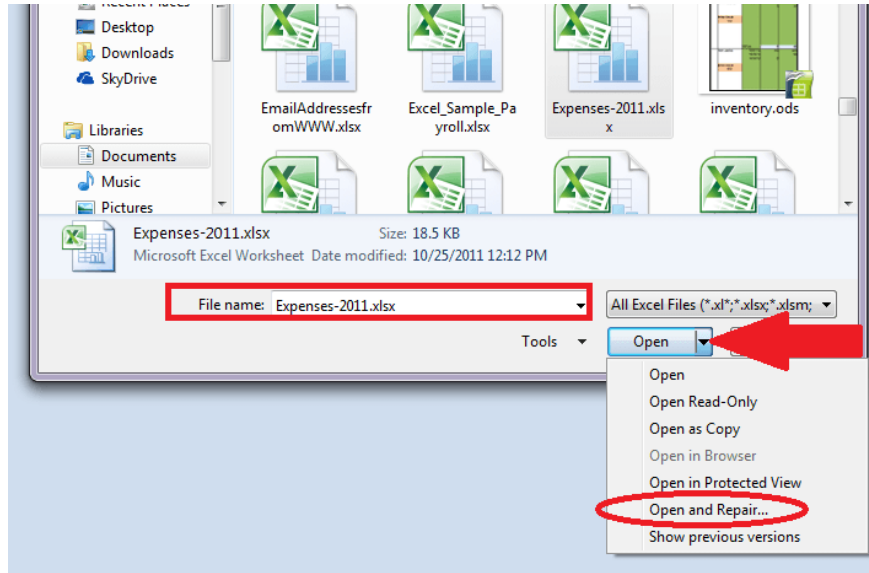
Recent Places
Desktop
Downloads
SkyDrive
Libraries
Documents
Music
Pictures

EmailAddressesfromWWW.xlsx
Excel_Sample_Payroll.xlsx
Expenses-2011.xlsx
inventory.ods

Expenses-2011.xlsx
Microsoft Excel Worksheet
Size: 18.5 KB
Date modified: 10/25/2011 12:12 PM

File name: Expenses-2011.xlsx
All Excel Files (*.xl*;*.xlsx;*.xlsm;
Tools
Open

Open
Open Read-Only
Open as Copy
Open in Browser
Open in Protected View
Open and Repair...
Show previous versions